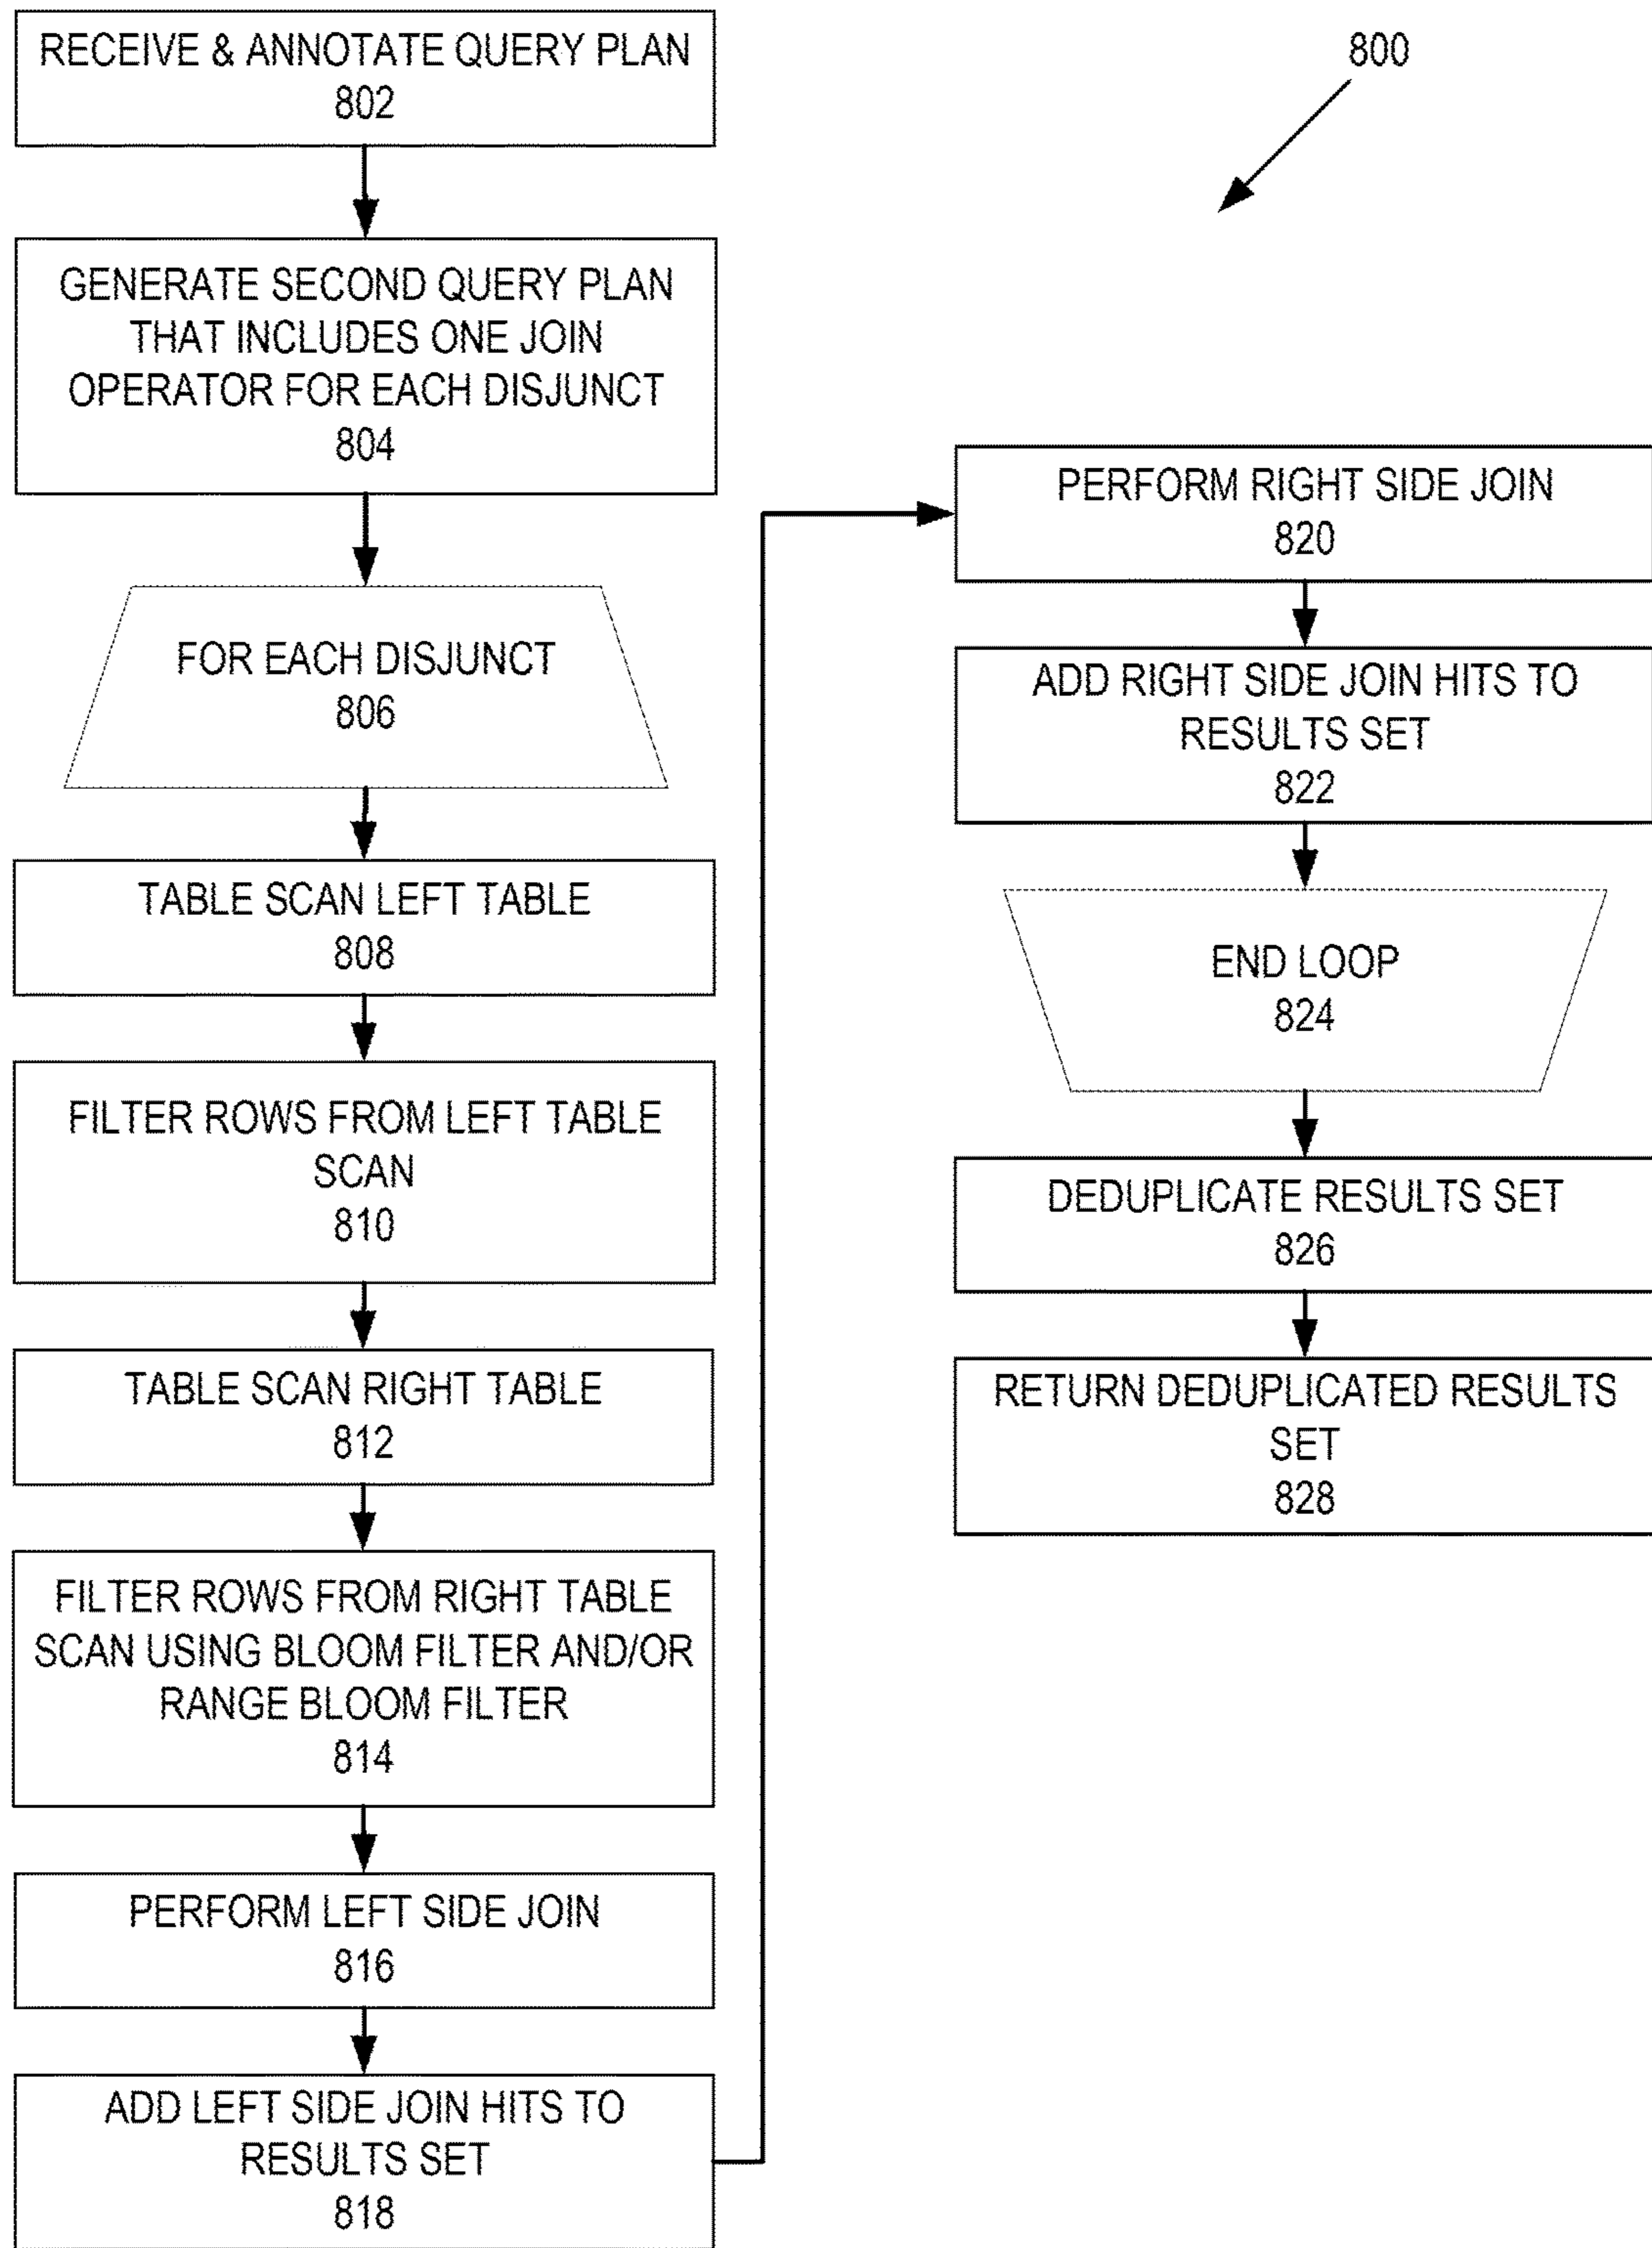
RECEIVE & ANNOTATE QUERY PLAN
802

800

GENERATE SECOND QUERY PLAN THAT INCLUDES ONE JOIN OPERATOR FOR EACH DISJUNCT
804

FOR EACH DISJUNCT
806

TABLE SCAN LEFT TABLE
808

FILTER ROWS FROM LEFT TABLE SCAN
810

TABLE SCAN RIGHT TABLE
812

FILTER ROWS FROM RIGHT TABLE SCAN USING BLOOM FILTER AND/OR RANGE BLOOM FILTER
814

PERFORM LEFT SIDE JOIN
816

ADD LEFT SIDE JOIN HITS TO RESULTS SET
818

PERFORM RIGHT SIDE JOIN
820

ADD RIGHT SIDE JOIN HITS TO RESULTS SET
822

END LOOP
824

DEDUPLICATE RESULTS SET
826

RETURN DEDUPLICATED RESULTS SET
828